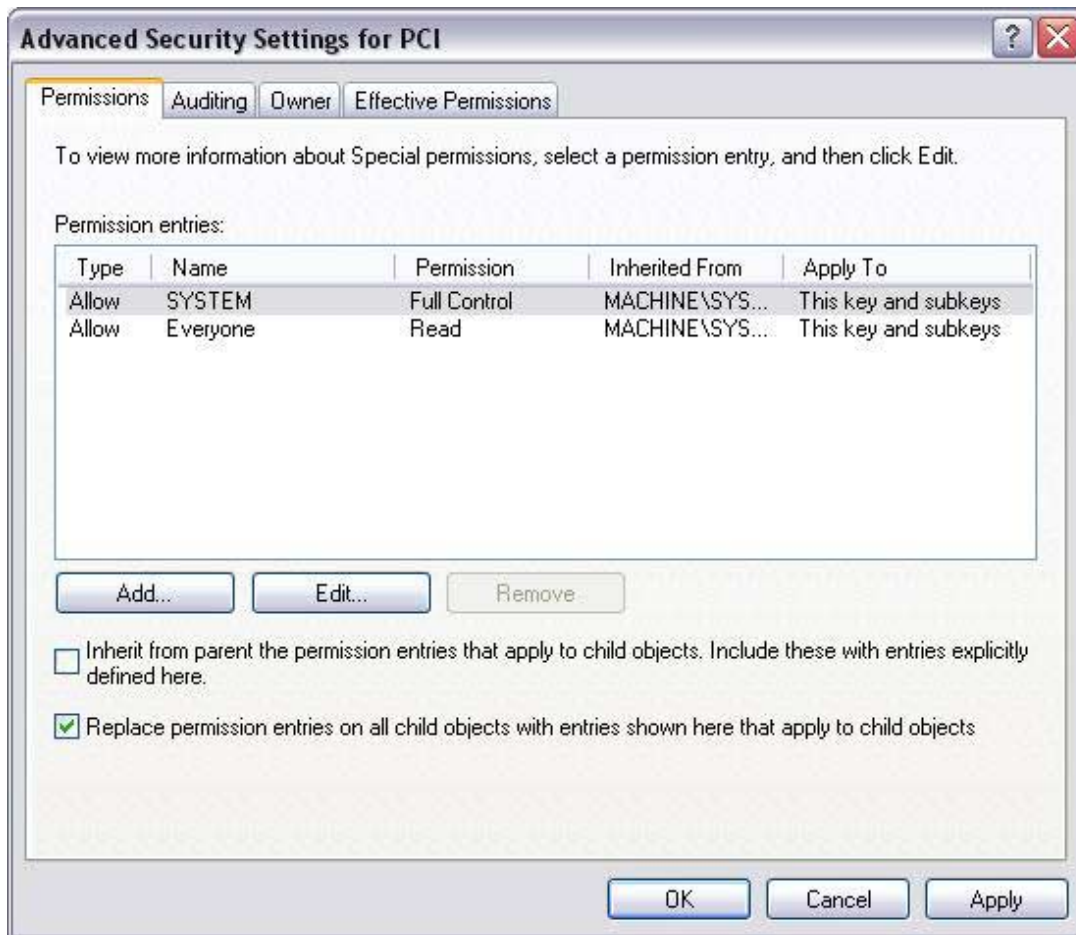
Advanced Security Settings for PCI

?

Permissions | Auditing | Owner | Effective Permissions

To view more information about Special permissions, select a permission entry, and then click Edit.

Permission entries:

| Type | Name | Permission | Inherited From | Apply To |
|---|---|---|---|---|
| Allow | SYSTEM | Full Control | MACHINE\SYS... | This key and subkeys |
| Allow | Everyone | Read | MACHINE\SYS... | This key and subkeys |

Add... Edit... Remove

Inherit from parent the permission entries that apply to child objects. Include these with entries explicitly defined here.

Replace permission entries on all child objects with entries shown here that apply to child objects

OK Cancel Apply